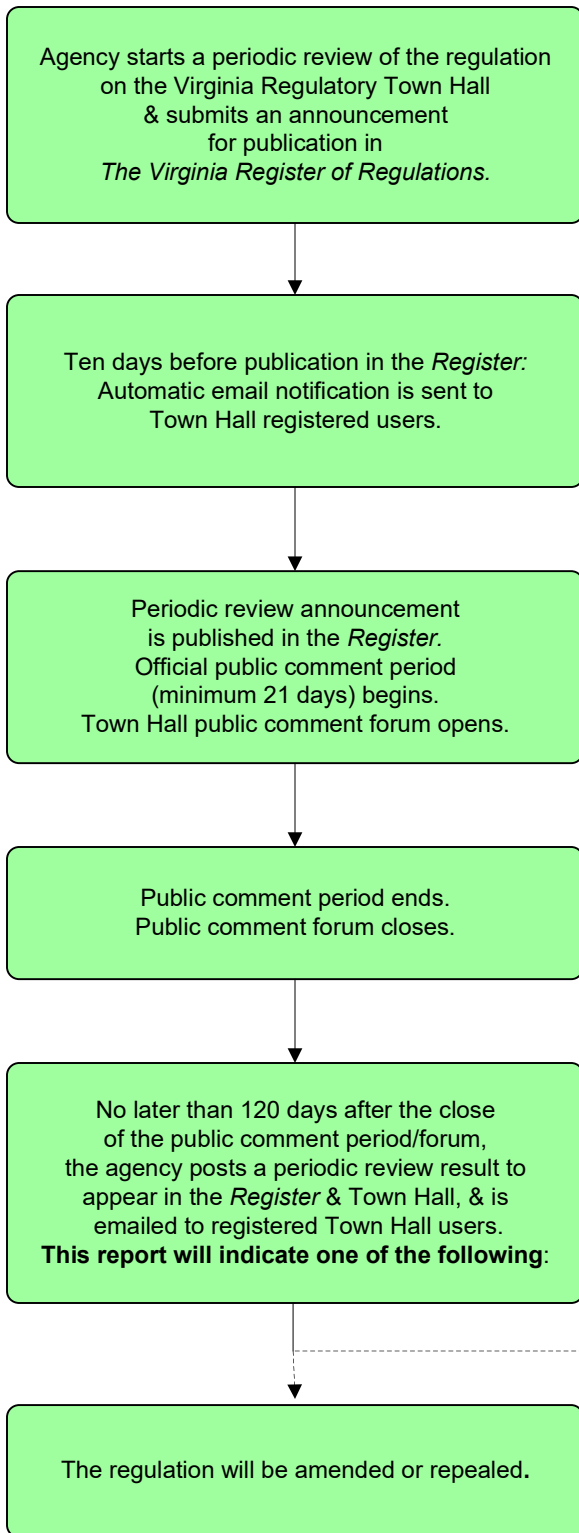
Agency starts a periodic review of the regulation on the Virginia Regulatory Town Hall & submits an announcement for publication in *The Virginia Register of Regulations.*

Ten days before publication in the *Register:* Automatic email notification is sent to Town Hall registered users.

Periodic review announcement is published in the *Register.* Official public comment period (minimum 21 days) begins. Town Hall public comment forum opens.

Public comment period ends. Public comment forum closes.

No later than 120 days after the close of the public comment period/forum, the agency posts a periodic review result to appear in the *Register* & Town Hall, & is emailed to registered Town Hall users. **This report will indicate one of the following**:

The regulation will be amended or repealed.